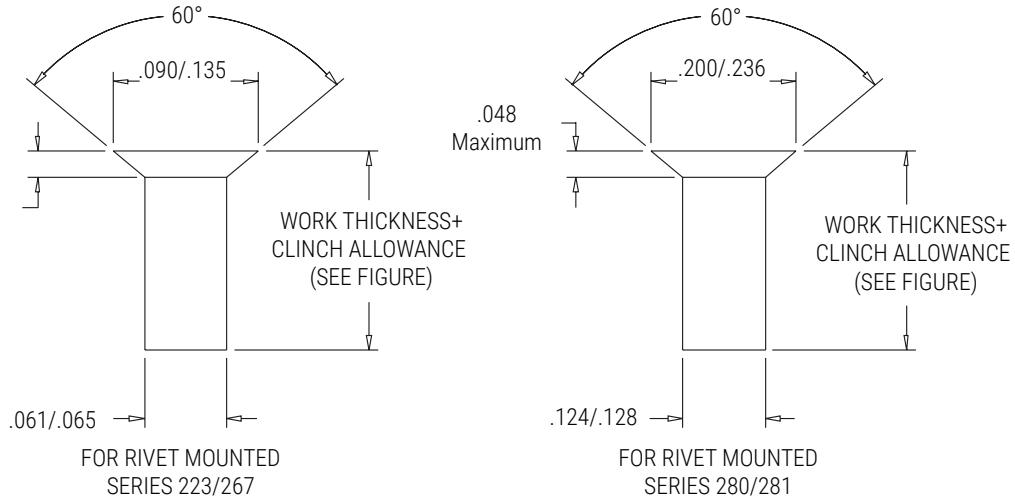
60°

.090/.135

WORK THICKNESS+ CLINCH ALLOWANCE (SEE FIGURE)

.061/.065

FOR RIVET MOUNTED SERIES 223/267

60°

.200/.236

.048 Maximum

WORK THICKNESS+ CLINCH ALLOWANCE (SEE FIGURE)

.124/.128

FOR RIVET MOUNTED SERIES 280/281